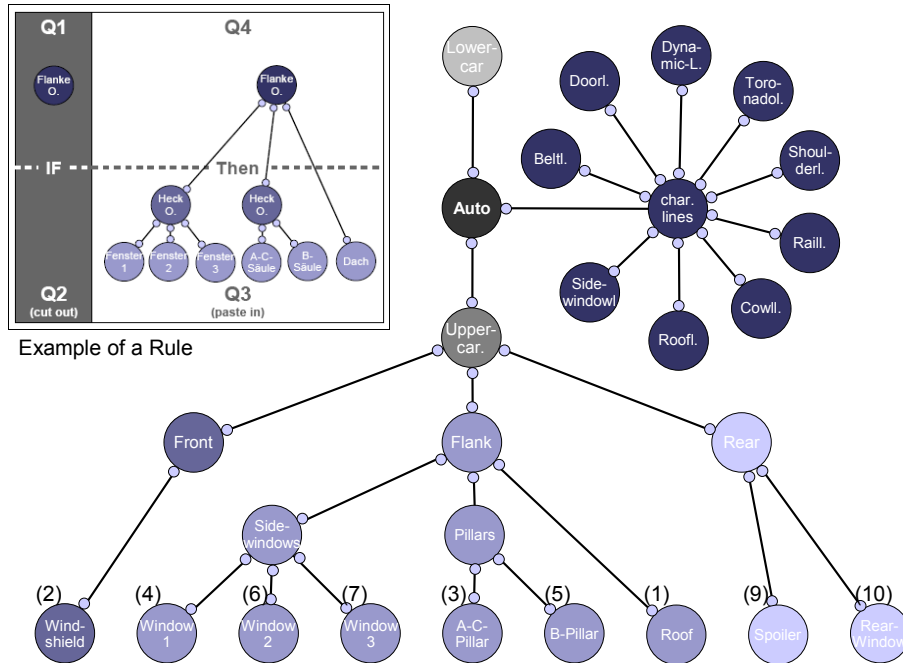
Q1

Q4

Flanke O.

Flanke O.

IF

Then

Heck O.

Heck O.

Fenster 1

Fenster 2

Fenster 3

A-C-Säule

B-Säule

Dach

Q2 (cut out)

Q3 (paste in)

Example of a Rule

Lower-car

Auto

Upper-car.

Dyna-mic-L.

Doorl.

Toro-nadol.

Beltl.

Shoul-derl.

char. lines

Raill.

Side-windowl

Cowl.

Roofl.

Front

Flank

Rear

Side-windows

Pillars

(2) Wind-shield

(4) Window 1

(6) Window 2

(7) Window 3

(3) A-C-Pillar

(5) B-Pillar

(1) Roof

(9) Spoiler

(10) Rear-Window